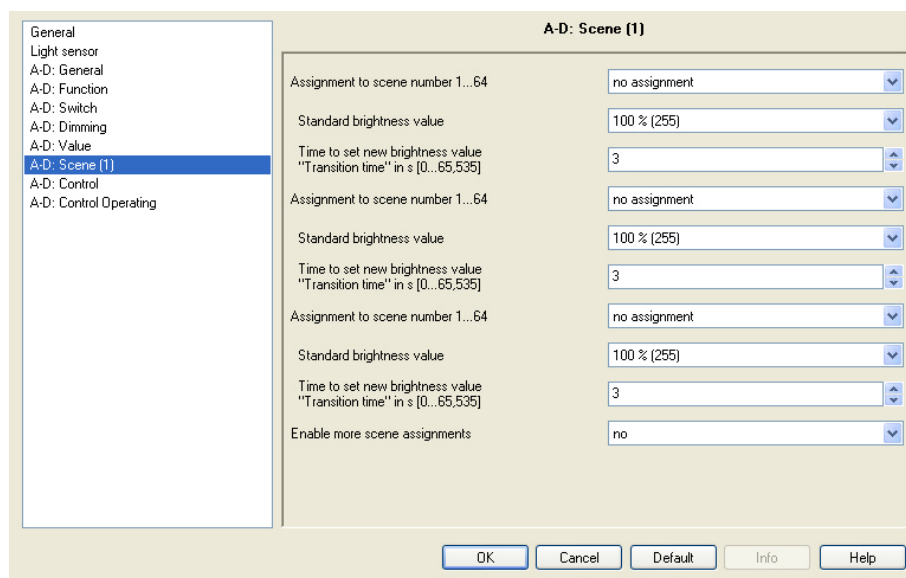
General
Light sensor
A-D: General
A-D: Function
A-D: Switch
A-D: Dimming
A-D: Value
A-D: Scene (1)
A-D: Control
A-D: Control Operating

A-D: Scene (1)

Assignment to scene number 1...64 | no assignment

Standard brightness value | 100 % (255)

Time to set new brightness value "Transition time" in s [0...65,535] | 3

Assignment to scene number 1...64 | no assignment

Standard brightness value | 100 % (255)

Time to set new brightness value "Transition time" in s [0...65,535] | 3

Assignment to scene number 1...64 | no assignment

Standard brightness value | 100 % (255)

Time to set new brightness value "Transition time" in s [0...65,535] | 3

Enable more scene assignments | no

OK | Cancel | Default | Info | Help